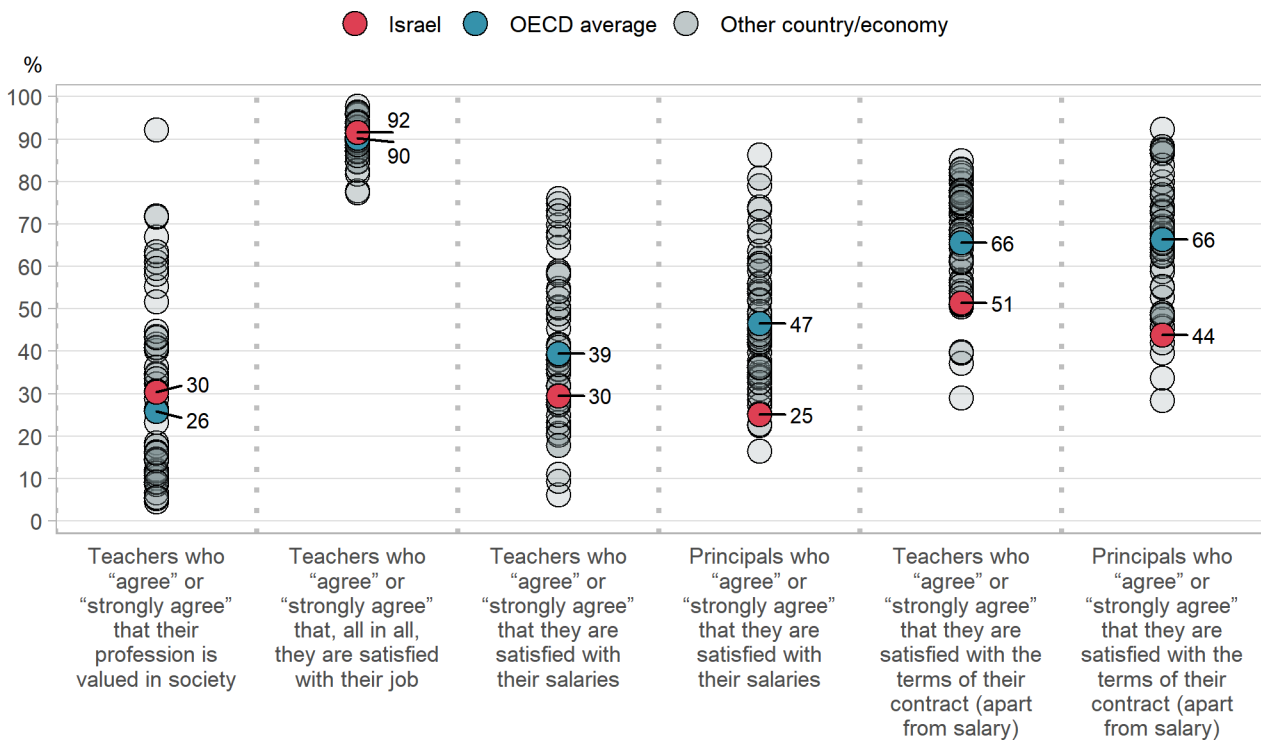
Israel OECD average Other country/economy

%

100
90
80
70
60
50
40
30
20
10
0

30
26
92
90
39
30
47
25
66
51
66
44

Teachers who "agree" or "strongly agree" that their profession is valued in society

Teachers who "agree" or "strongly agree" that, all in all, they are satisfied with their job

Teachers who "agree" or "strongly agree" that they are satisfied with their salaries

Principals who "agree" or "strongly agree" that they are satisfied with their salaries

Teachers who "agree" or "strongly agree" that they are satisfied with the terms of their contract (apart from salary)

Principals who "agree" or "strongly agree" that they are satisfied with the terms of their contract (apart from salary)